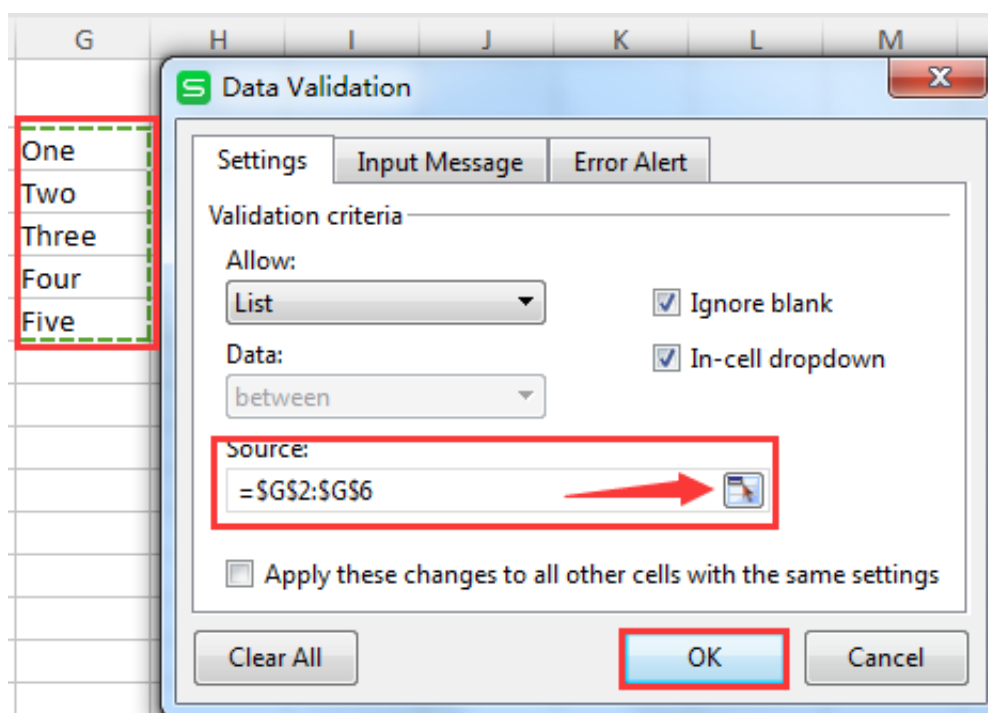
G H I J K L M

One
Two
Three
Four
Five

Data Validation

Settings | Input Message | Error Alert

Validation criteria

Allow:
List

Ignore blank

Data:
between

In-cell dropdown

Source:
=$G$2:$G$6

Apply these changes to all other cells with the same settings

Clear All

OK

Cancel